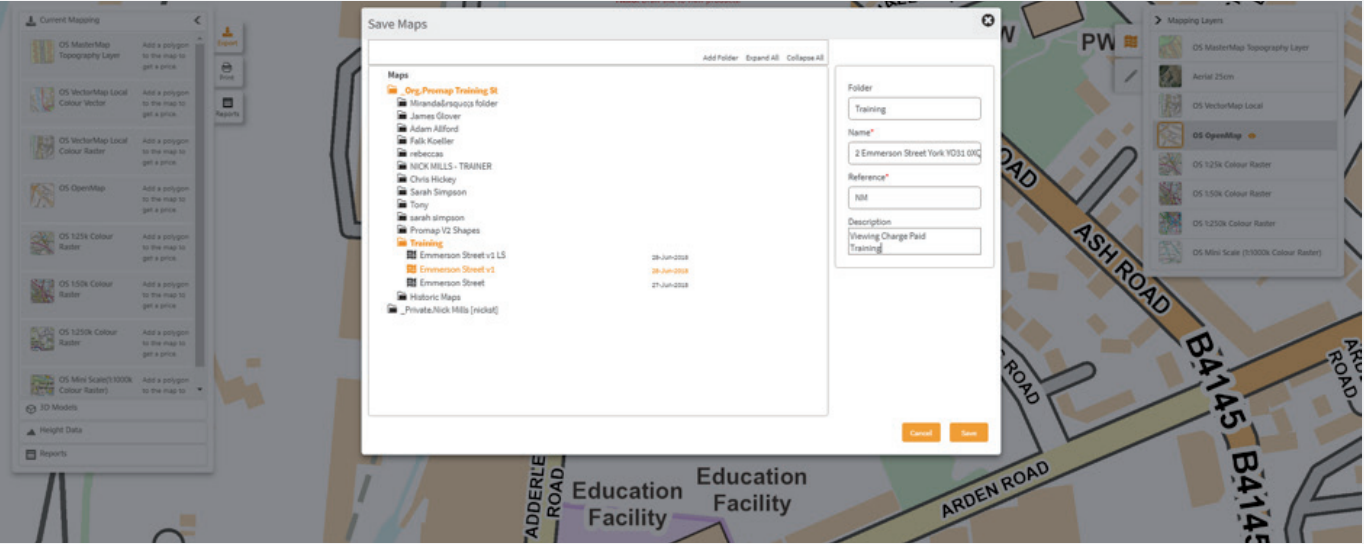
Current Mapping

OS MasterMap Topography Layer
Add a polygon to the map to get a price.

OS VectorMap Local Colour Vector
Add a polygon to the map to get a price.

OS VectorMap Local Colour Raster
Add a polygon to the map to get a price.

OS OpenMap
Add a polygon to the map to get a price.

OS 1:25k Colour Raster
Add a polygon to the map to get a price.

OS 1:50k Colour Raster
Add a polygon to the map to get a price.

OS 1:250k Colour Raster
Add a polygon to the map to get a price.

OS Mini Scale(1:1000k Colour Raster)
Add a polygon to the map to

3D Models
Height Data
Reports

Export
Print
Reports

Save Maps

Add Folder Expand All Collapse All

Maps
_Org.Promap Training St
Miranda&rsquo;s folder
James Glover
Adam Allford
Falk Koeller
rebeccas
NICK MILLS - TRAINER
Chris Hickey
Sarah Simpson
Tony
sarah simpson
Promap V2 Shapes
Training
Emmerson Street v1 LS 29-Jun-2018
Emmerson Street v1 28-Jun-2018
Emmerson Street 27-Jun-2018
Historic Maps
_Private.Nick Mills [nickst]

Folder
Training
Name*
2 Emmerson Street York YO31 0XC
Reference*
NM
Description
Viewing Charge Paid
Training

Cancel
Save

Mapping Layers
OS MasterMap Topography Layer
Aerial 25cm
OS VectorMap Local
OS OpenMap
OS 1:25k Colour Raster
OS 1:50k Colour Raster
OS 1:250k Colour Raster
OS Mini Scale (1:1000k Colour Raster)

PW
ASH ROAD
B4145
B4145
ARDEN ROAD
ROAD
ROAD
ADDERLE ROAD
Education Facility
Education Facility